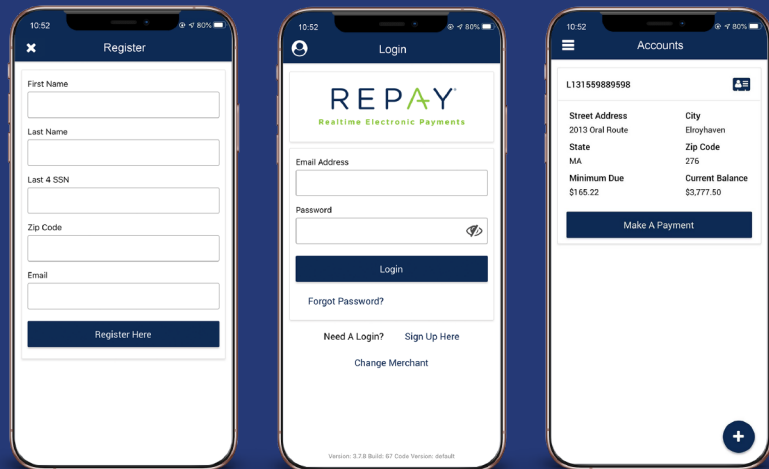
10:52
80%
Register
First Name
Last Name
Last 4 SSN
Zip Code
Email
Register Here

10:52
80%
Login
REPAY
Realtime Electronic Payments
Email Address
Password
Login
Forgot Password?
Need A Login? Sign Up Here
Change Merchant
Version: 3.7.9 Build: 67 Code Version: default

10:52
80%
Accounts
L131559889598
Street Address
2013 Oral Route
City
Elroyhaven
State
MA
Zip Code
276
Minimum Due
$165.22
Current Balance
$3,777.50
Make A Payment
+